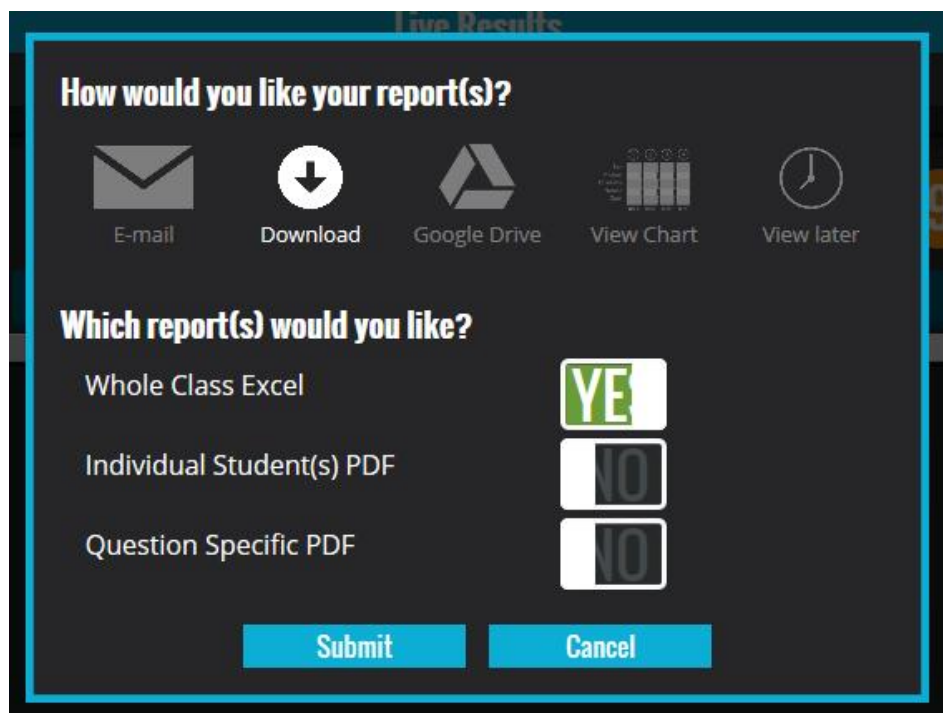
Live Results

How would you like your report(s)?

E-mail

Download

Google Drive

View Chart

View later

Which report(s) would you like?

Whole Class Excel

YES

Individual Student(s) PDF

NO

Question Specific PDF

NO

Submit

Cancel